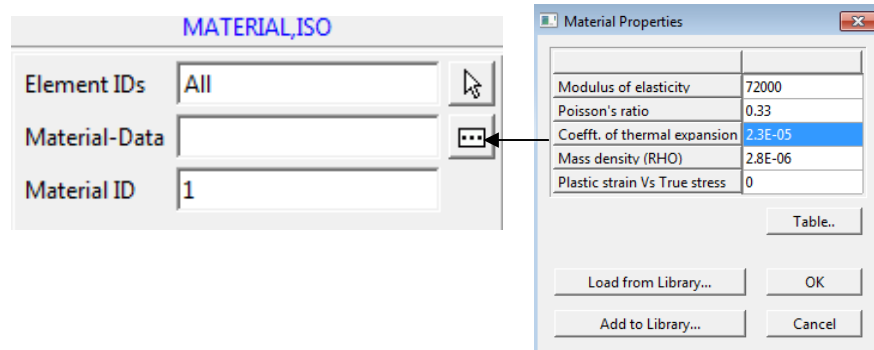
MATERIAL,ISO

Element IDs All

Material-Data

Material ID 1

Material Properties

| | |
|---|---|
| Modulus of elasticity | 72000 |
| Poisson's ratio | 0.33 |
| Coefft. of thermal expansion | 2.3E-05 |
| Mass density (RHO) | 2.8E-06 |
| Plastic strain Vs True stress | 0 |

Table..

Load from Library...

OK

Add to Library...

Cancel